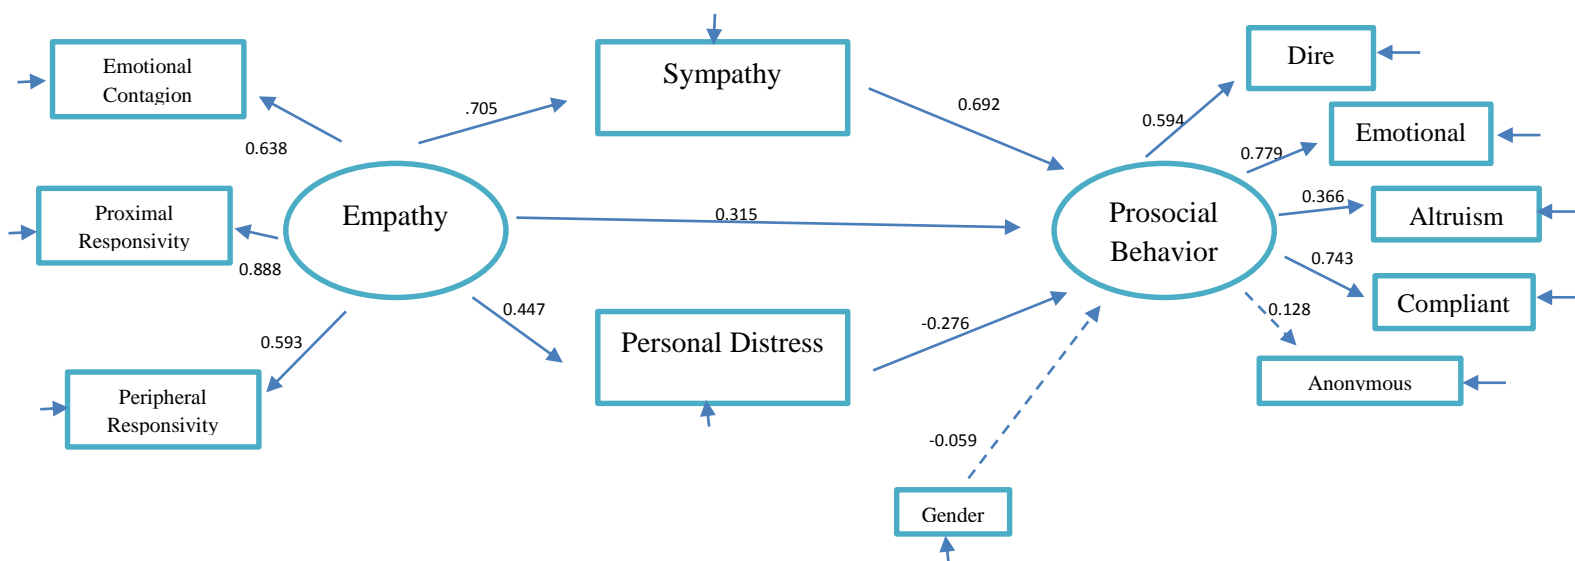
Emotional Contagion

Proximal Responsivity

Peripheral Responsivity

0.638

0.888

0.593

Empathy

.705

Sympathy

0.692

0.315

0.447

Personal Distress

-0.276

-0.059

Gender

Prosocial Behavior

0.594

Dire

0.779

Emotional

0.366

Altruism

0.743

Compliant

0.128

Anonymous